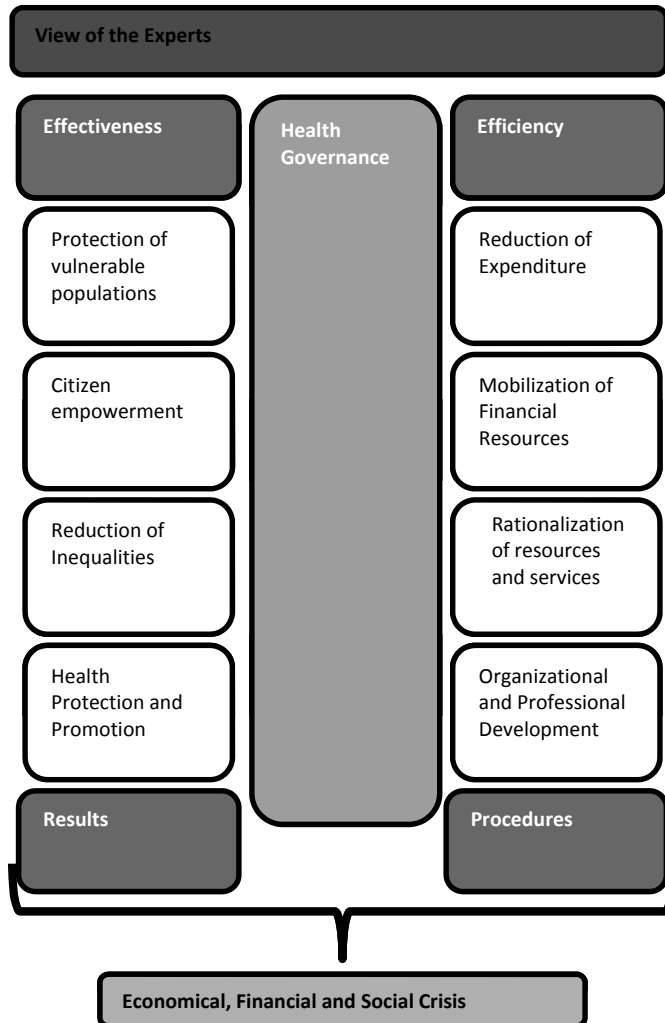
View of the Experts

Effectiveness

Health Governance

Efficiency

Protection of vulnerable populations

Reduction of Expenditure

Citizen empowerment

Mobilization of Financial Resources

Reduction of Inequalities

Rationalization of resources and services

Health Protection and Promotion

Organizational and Professional Development

Results

Procedures

Economical, Financial and Social Crisis